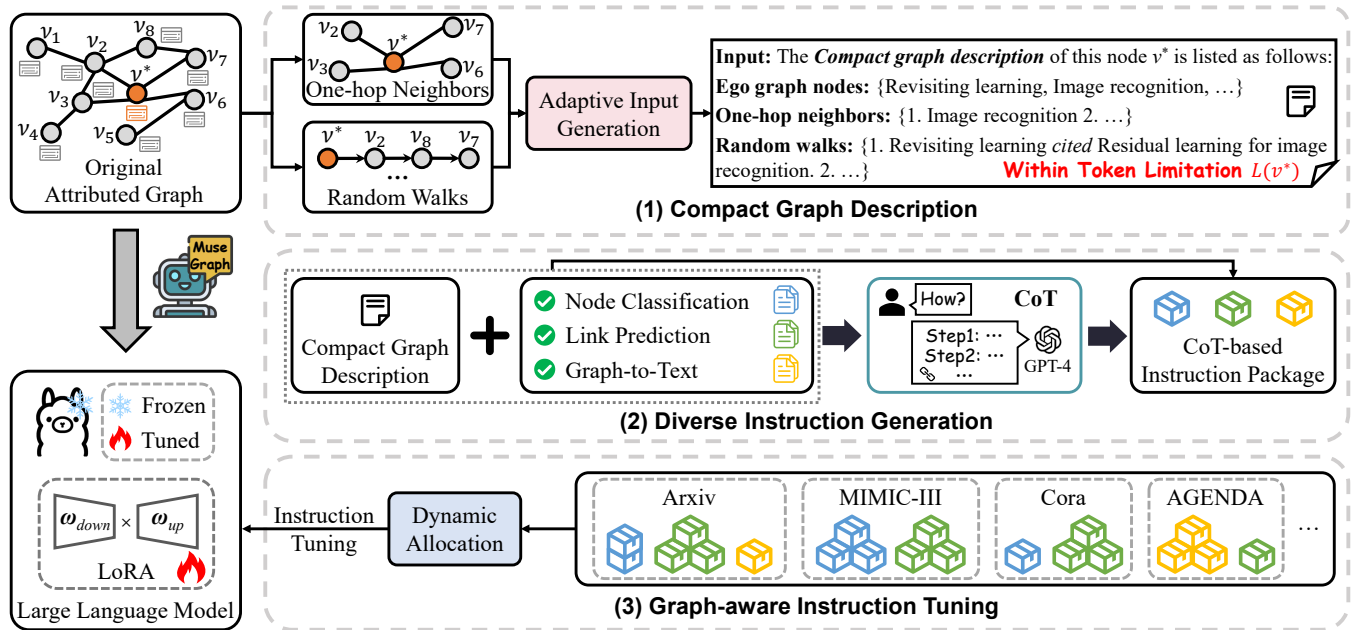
$v_1$ $v_2$ $v_8$ $v^*$ $v_7$ $v_3$ $v_6$ $v_4$ $v_5$

Original Attributed Graph

$v_2$ $v^*$ $v_7$ $v_3$ $v_6$

One-hop Neighbors

$v^*$ $v_2$ $v_8$ $v_7$

…

Random Walks

Adaptive Input Generation

**Input:** The ***Compact graph description*** of this node $v^*$ is listed as follows:
**Ego graph nodes:** {Revisiting learning, Image recognition, …}
**One-hop neighbors:** {1. Image recognition 2. …}
**Random walks:** {1. Revisiting learning *cited* Residual learning for image recognition. 2. …}
**Within Token Limitation** $L(v^*)$

**(1) Compact Graph Description**

Muse Graph

Compact Graph Description

Node Classification
Link Prediction
Graph-to-Text

How?
CoT
Step1: …
Step2: …
…
GPT-4

CoT-based Instruction Package

**(2) Diverse Instruction Generation**

Frozen
Tuned

$\omega_{down}$ × $\omega_{up}$

LoRA

Large Language Model

Instruction Tuning

Dynamic Allocation

Arxiv
MIMIC-III
Cora
AGENDA
…

**(3) Graph-aware Instruction Tuning**